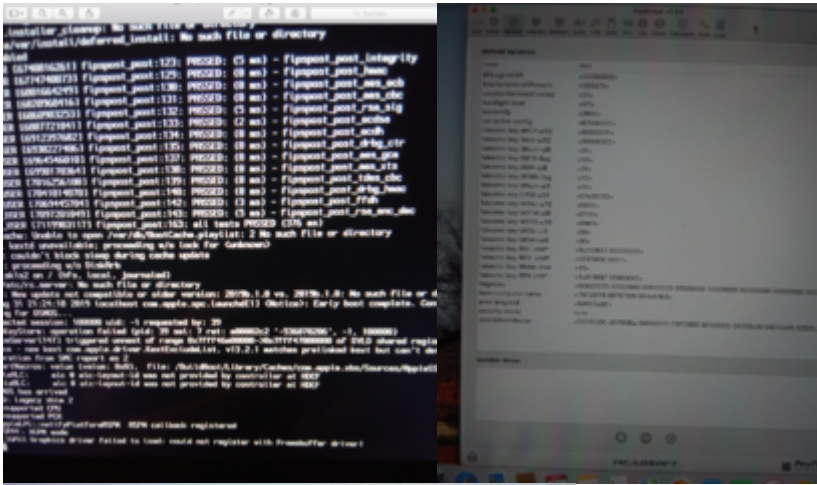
installer_cleanup: No such file or directory
rver/install/deferred_install: No such file or directory
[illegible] fipspost_post_integrity
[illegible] fipspost_post_hmac
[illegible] fipspost_post_aes_ecb
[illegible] fipspost_post_aes_cbc
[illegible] fipspost_post_rsa_sig
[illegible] fipspost_post_ecdsa
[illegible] fipspost_post_ecdh
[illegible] fipspost_post_drbg_ctr
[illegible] fipspost_post_aes_gcm
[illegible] fipspost_post_aes_xts
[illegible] fipspost_post_tdes_cbc
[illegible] fipspost_post_drbg_hmac
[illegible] fipspost_post_ffdh
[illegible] fipspost_post_rsa_enc_dec
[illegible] all tests PASSED
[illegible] Unable to open /var/db/BootCache.playlist: 2 No such file or directory
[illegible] unavailable; proceeding w/o lock for (unknown)
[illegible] couldn't block sleep during cache update
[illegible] proceeding w/o DiskArb
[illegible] No such file or directory
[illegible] Early boot complete.
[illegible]
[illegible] IOPlatformPSPM callback registered
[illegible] Graphics driver failed to load: could not register with Framebuffer driver!